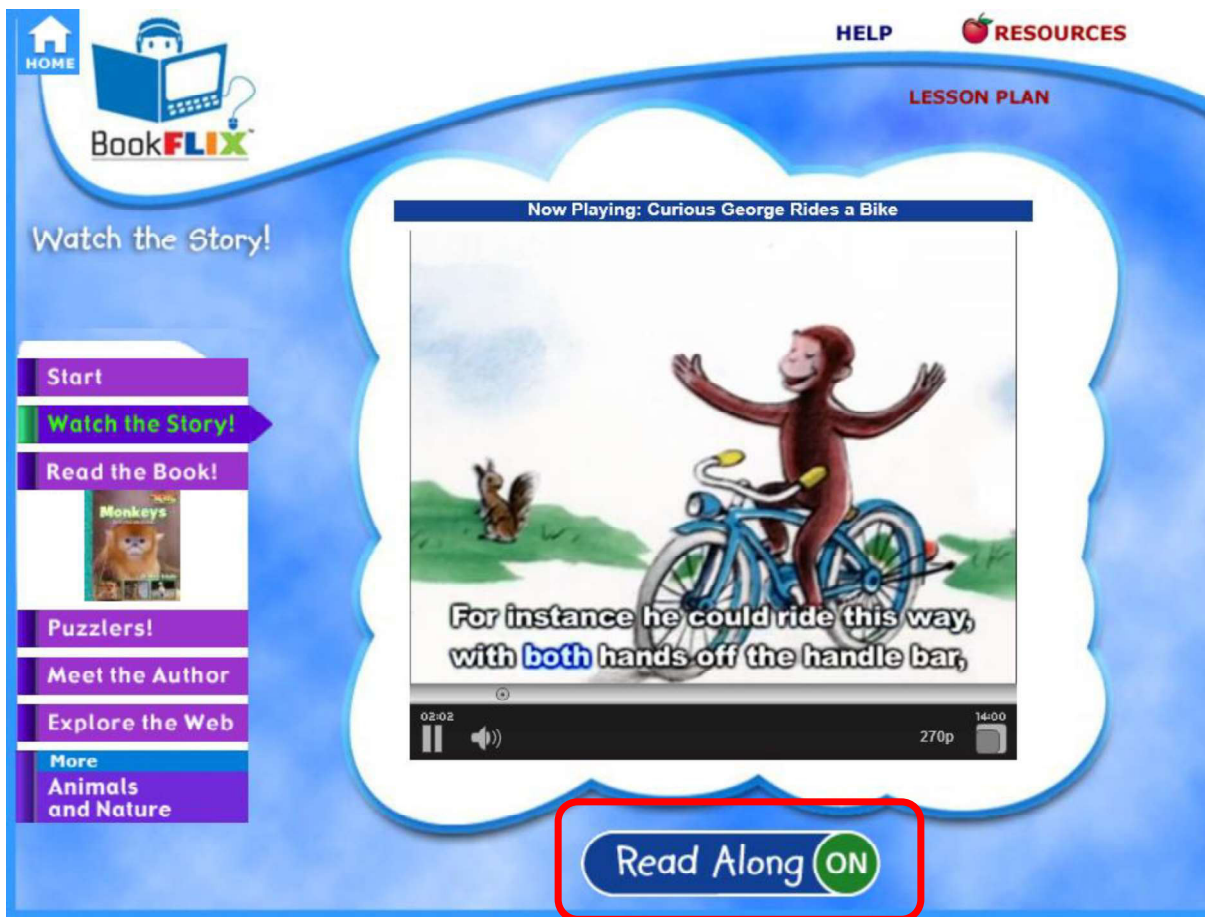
HOME

BookFLIX™

HELP

RESOURCES

LESSON PLAN

Watch the Story!

Now Playing: Curious George Rides a Bike

Start

Watch the Story!

Read the Book!

Monkeys

Puzzlers!

Meet the Author

Explore the Web

More

Animals and Nature

For instance he could ride this way, with both hands off the handle bar,

02:02

14:00

270p

Read Along ON